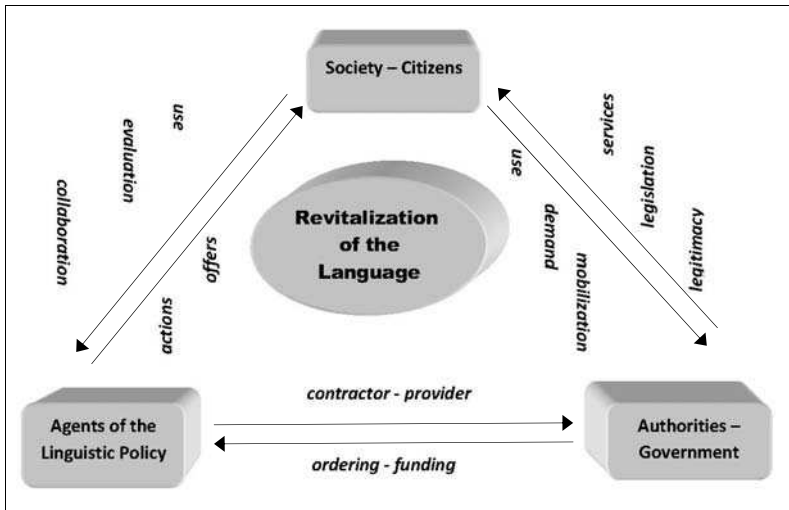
Society – Citizens

use

evaluation

collaboration

offers

actions

Revitalization of the Language

use

demand

mobilization

services

legislation

legitimacy

Agents of the Linguistic Policy

contractor - provider

ordering - funding

Authorities – Government